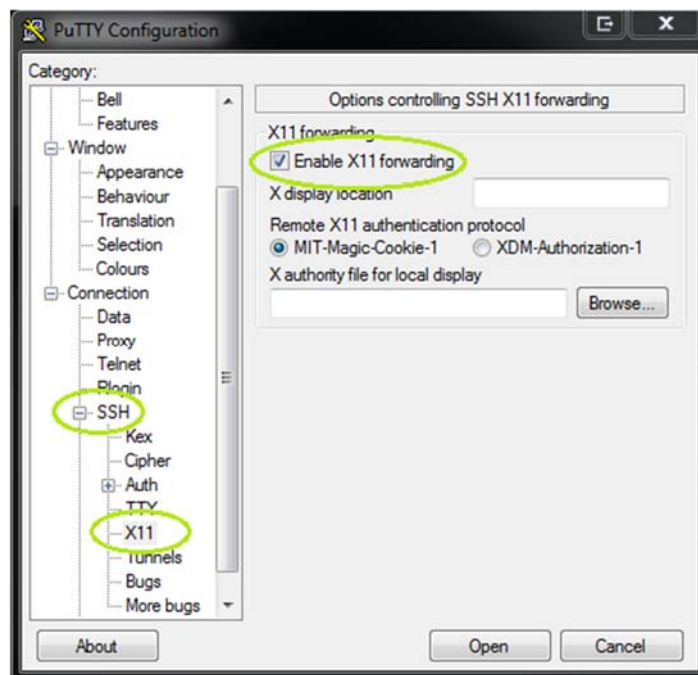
PuTTY Configuration

Category:

Bell
Features
Window
Appearance
Behaviour
Translation
Selection
Colours
Connection
Data
Proxy
Telnet
Rlogin
SSH
Kex
Cipher
Auth
TTY
X11
Tunnels
Bugs
More bugs

Options controlling SSH X11 forwarding

X11 forwarding
Enable X11 forwarding
X display location
Remote X11 authentication protocol
MIT-Magic-Cookie-1
XDM-Authorization-1
X authority file for local display
Browse...

About
Open
Cancel